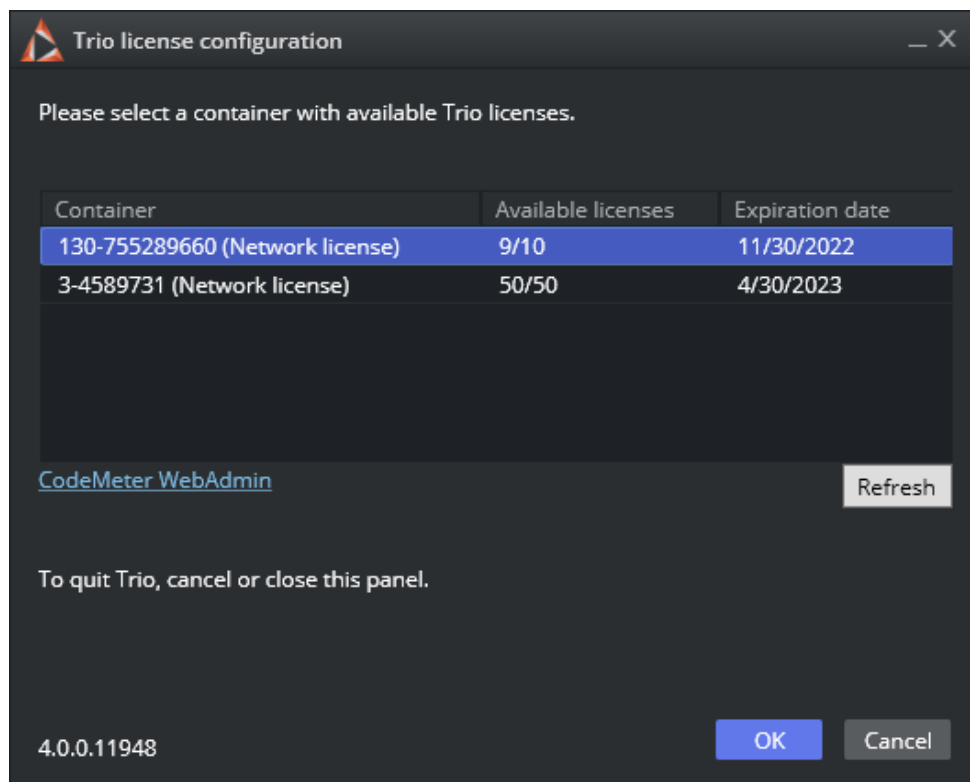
Trio license configuration

_ X

Please select a container with available Trio licenses.

| Container | Available licenses | Expiration date |
|---|---|---|
| 130-755289660 (Network license) | 9/10 | 11/30/2022 |
| 3-4589731 (Network license) | 50/50 | 4/30/2023 |

CodeMeter WebAdmin

Refresh

To quit Trio, cancel or close this panel.

4.0.0.11948

OK

Cancel